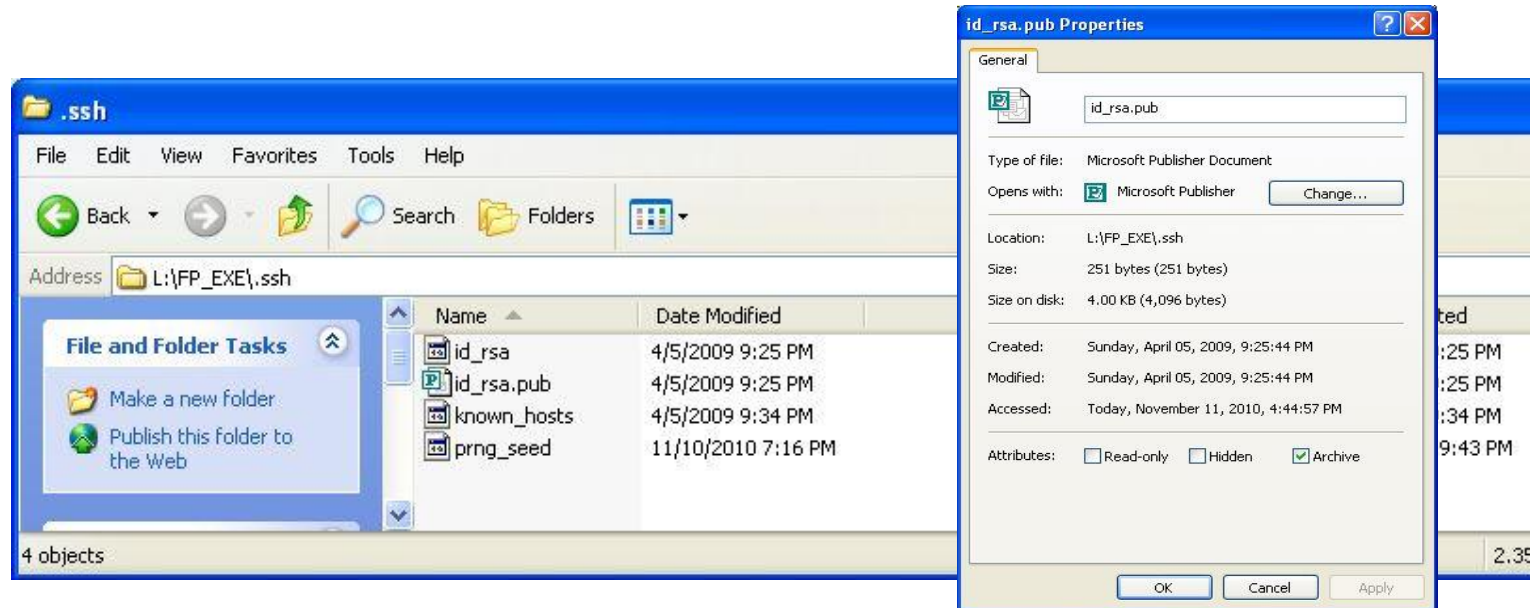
.ssh

File Edit View Favorites Tools Help

Back Search Folders

Address L:\FP_EXE\.ssh

File and Folder Tasks

Make a new folder

Publish this folder to the Web

| Name | Date Modified |
|---|---|
| id_rsa | 4/5/2009 9:25 PM |
| id_rsa.pub | 4/5/2009 9:25 PM |
| known_hosts | 4/5/2009 9:34 PM |
| prng_seed | 11/10/2010 7:16 PM |

ted
:25 PM
:25 PM
:34 PM
9:43 PM

4 objects

2.35

id_rsa.pub Properties

General

id_rsa.pub

Type of file: Microsoft Publisher Document

Opens with: Microsoft Publisher Change...

Location: L:\FP_EXE\.ssh

Size: 251 bytes (251 bytes)

Size on disk: 4.00 KB (4,096 bytes)

Created: Sunday, April 05, 2009, 9:25:44 PM

Modified: Sunday, April 05, 2009, 9:25:44 PM

Accessed: Today, November 11, 2010, 4:44:57 PM

Attributes: Read-only Hidden Archive

OK Cancel Apply